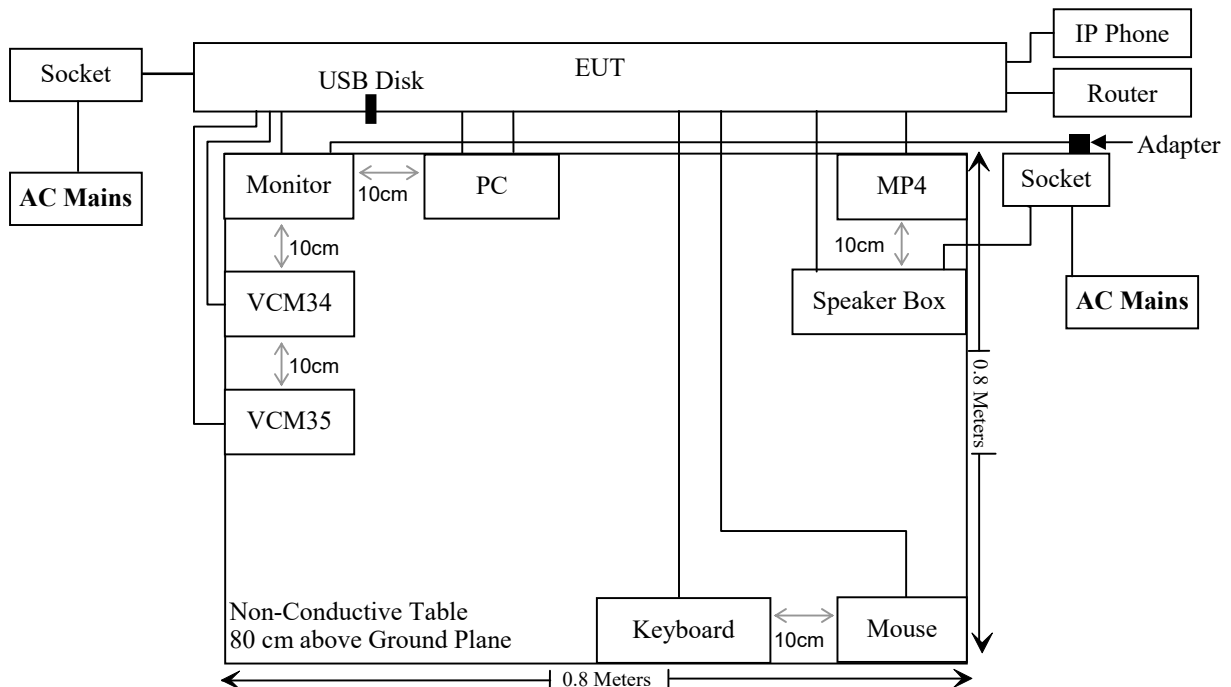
Socket

AC Mains

EUT

USB Disk

IP Phone

Router

Adapter

Monitor

10cm

PC

MP4

Socket

AC Mains

10cm

10cm

VCM34

Speaker Box

10cm

VCM35

0.8 Meters

Non-Conductive Table
80 cm above Ground Plane

Keyboard

10cm

Mouse

0.8 Meters